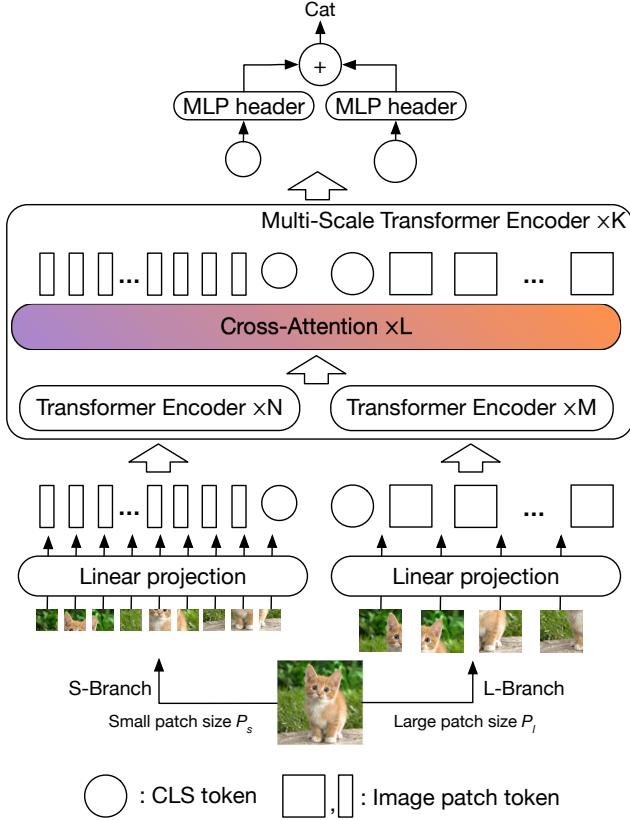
Cat

+

MLP header

MLP header

Multi-Scale Transformer Encoder ×K

...

...

Cross-Attention ×L

Transformer Encoder ×N

Transformer Encoder ×M

...

...

Linear projection

Linear projection

S-Branch

L-Branch

Small patch size $P_s$

Large patch size $P_l$

: CLS token

, : Image patch token